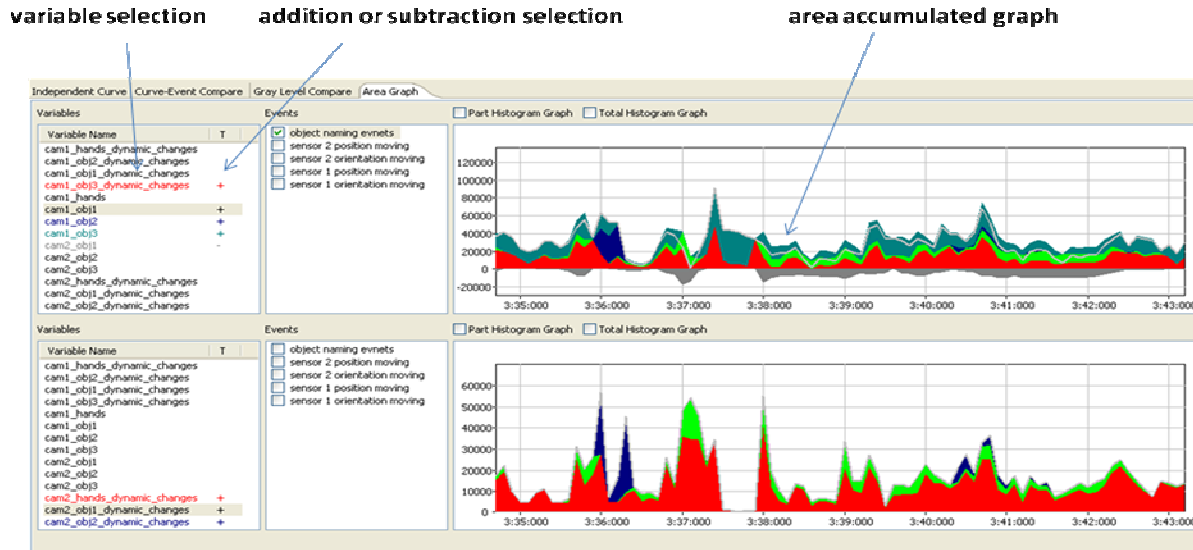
variable selection

addition or subtraction selection

area accumulated graph

Independent Curve | Curve-Event Compare | Gray Level Compare | Area Graph

Variables

| Variable Name | T |
|---|---|
| cam1_hands_dynamic_changes | |
| cam1_obj2_dynamic_changes | |
| cam1_obj1_dynamic_changes | |
| cam1_obj3_dynamic_changes | + |
| cam1_hands | |
| cam1_obj1 | + |
| cam1_obj2 | + |
| cam1_obj3 | + |
| cam2_obj1 | - |
| cam2_obj2 | |
| cam2_obj3 | |
| cam2_hands_dynamic_changes | |
| cam2_obj1_dynamic_changes | |
| cam2_obj2_dynamic_changes | |

Events

object naming evnets
sensor 2 position moving
sensor 2 orientation moving
sensor 1 position moving
sensor 1 orientation moving

Part Histogram Graph
Total Histogram Graph

120000
100000
80000
60000
40000
20000
0
-20000

3:35:000 3:36:000 3:37:000 3:38:000 3:39:000 3:40:000 3:41:000 3:42:000 3:43:000

Variables

| Variable Name | T |
|---|---|
| cam1_hands_dynamic_changes | |
| cam1_obj2_dynamic_changes | |
| cam1_obj1_dynamic_changes | |
| cam1_obj3_dynamic_changes | |
| cam1_hands | |
| cam1_obj1 | |
| cam1_obj2 | |
| cam1_obj3 | |
| cam2_obj1 | |
| cam2_obj2 | |
| cam2_obj3 | |
| cam2_hands_dynamic_changes | + |
| cam2_obj1_dynamic_changes | + |
| cam2_obj2_dynamic_changes | + |

Events

object naming evnets
sensor 2 position moving
sensor 2 orientation moving
sensor 1 position moving
sensor 1 orientation moving

Part Histogram Graph
Total Histogram Graph

60000
50000
40000
30000
20000
10000
0

3:35:000 3:36:000 3:37:000 3:38:000 3:39:000 3:40:000 3:41:000 3:42:000 3:43:000